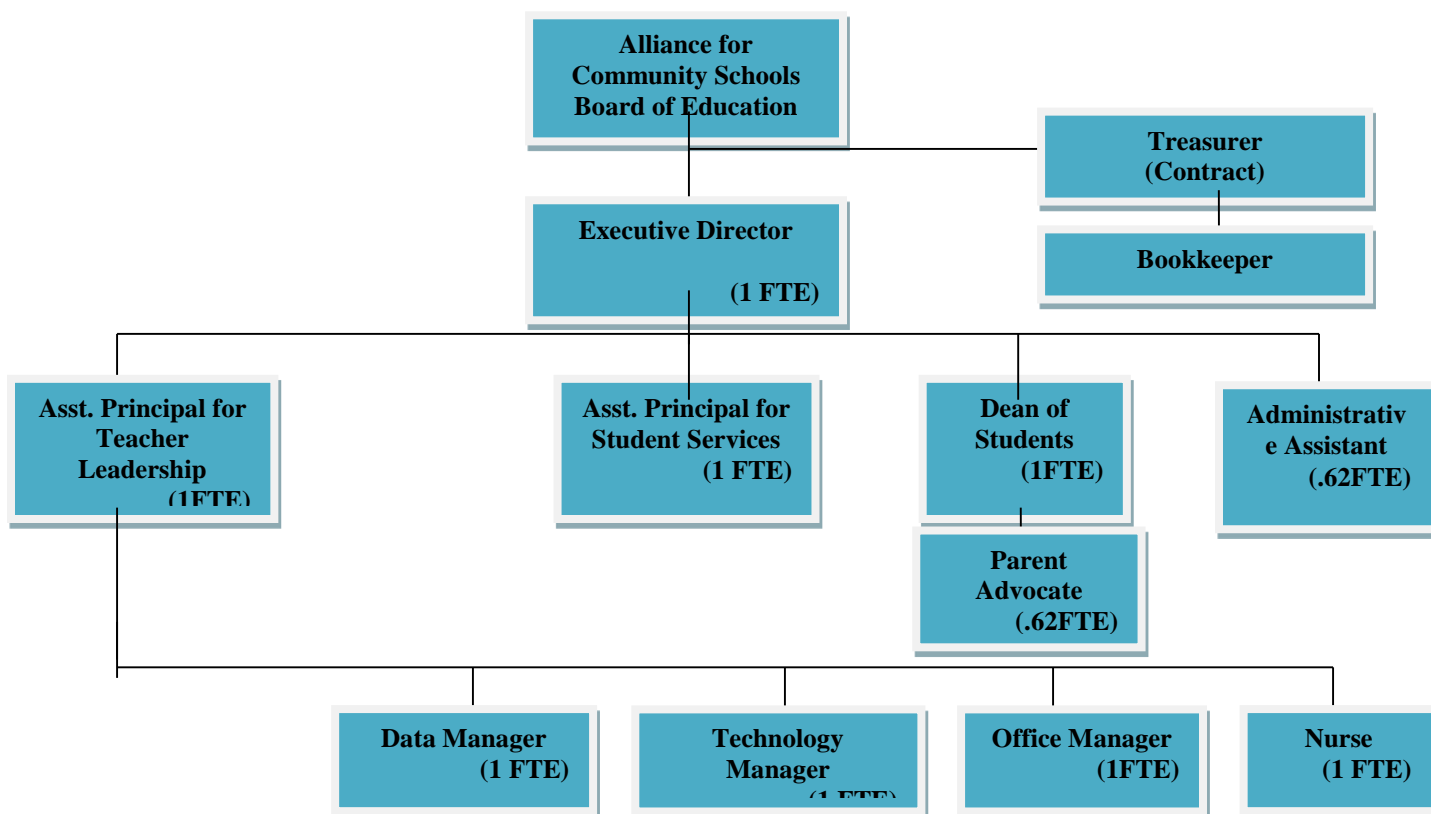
Alliance for Community Schools Board of Education

Treasurer (Contract)

Bookkeeper

Executive Director

(1 FTE)

Asst. Principal for Teacher Leadership (1FTE)

Asst. Principal for Student Services (1 FTE)

Dean of Students (1FTE)

Administrative Assistant (.62FTE)

Parent Advocate (.62FTE)

Data Manager (1 FTE)

Technology Manager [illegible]

Office Manager (1FTE)

Nurse (1 FTE)